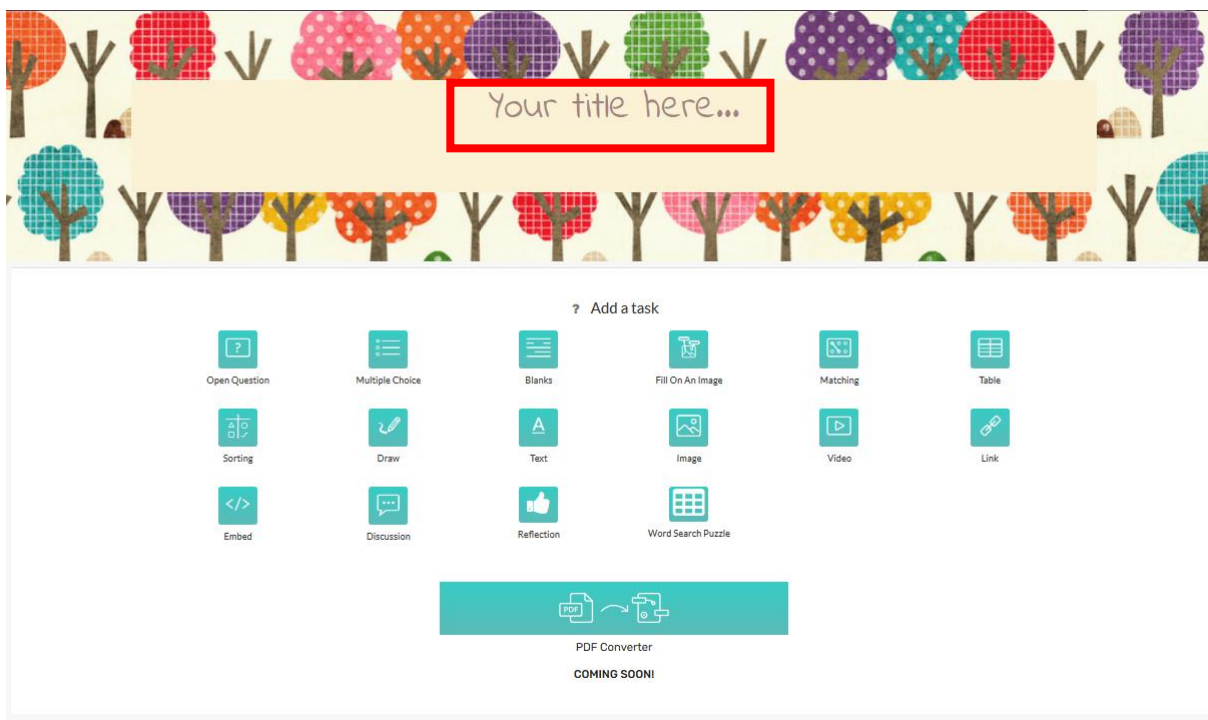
Your title here...

? Add a task

Open Question
Multiple Choice
Blanks
Fill On An Image
Matching
Table
Sorting
Draw
Text
Image
Video
Link
Embed
Discussion
Reflection
Word Search Puzzle

PDF

PDF Converter

COMING SOON!